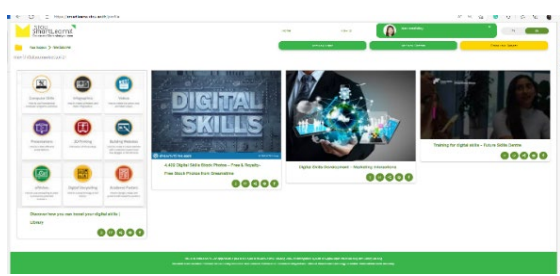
DIGITAL SKILLS

4,400 Digital Skills Stock Photos - Free & Royalty-Free Stock Photos from Dreamstime

Digital Skills Development - Marketing Interactions

Training for digital skills – Future Skills Centre

Computer Skills

Infographics

Videos

Presentations

3D Printing

Building Websites

ePortfolio

Digital Storytelling

Scratch Projects

Discover how you can boost your digital skills | Library